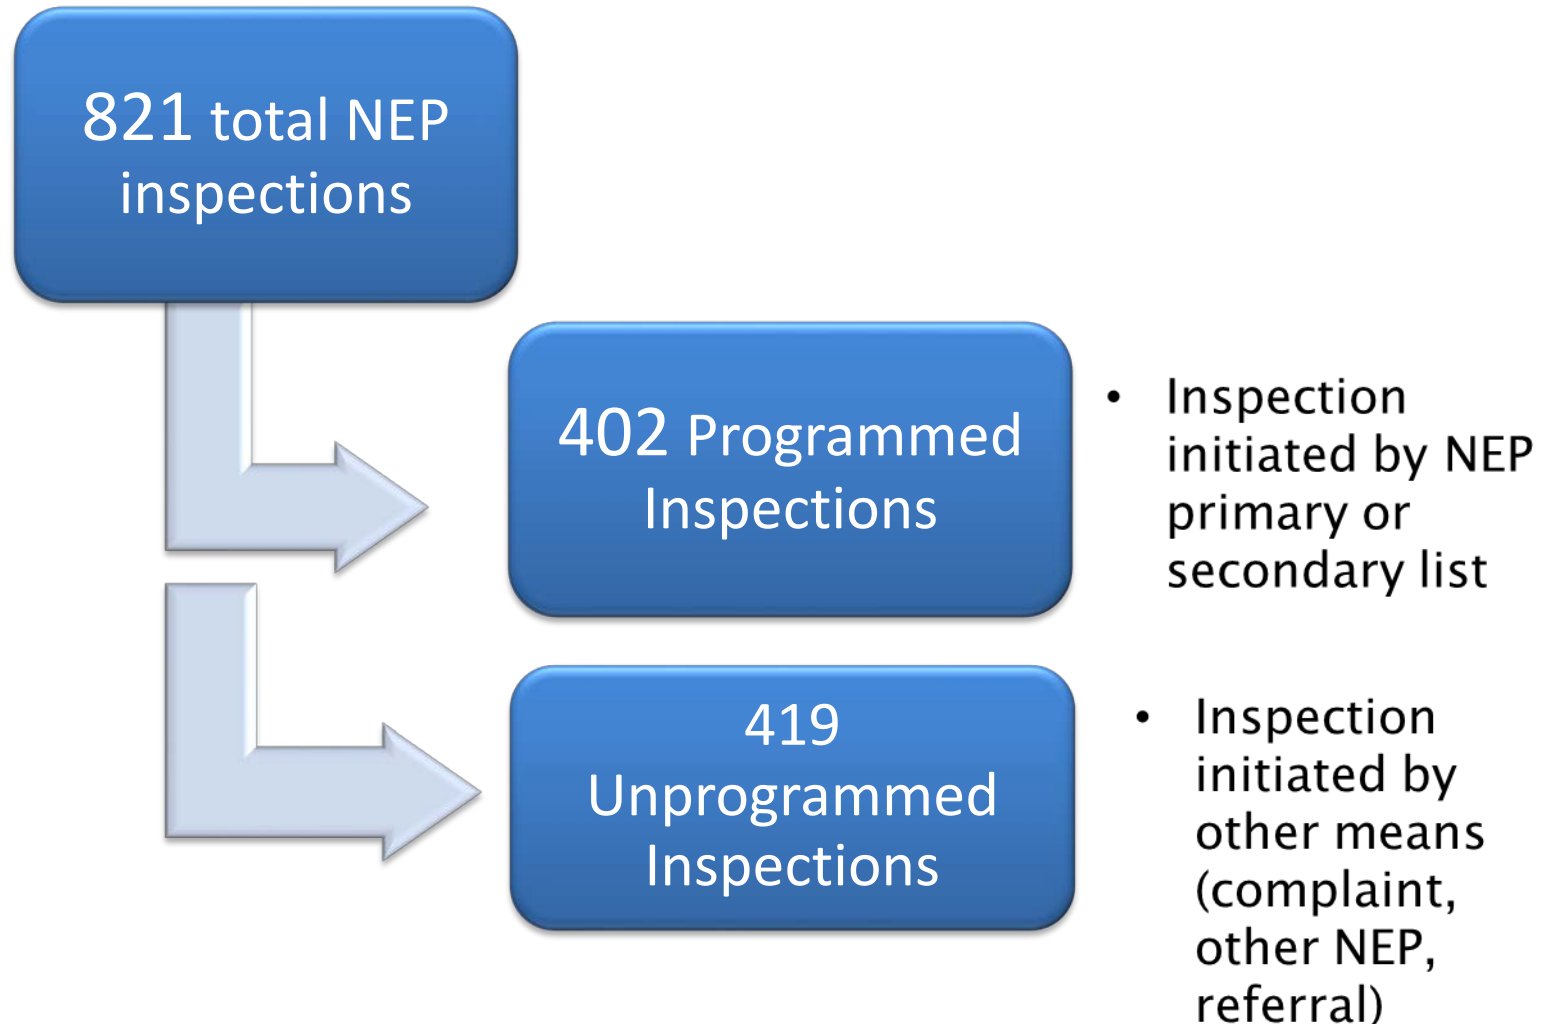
821 total NEP inspections

402 Programmed Inspections

• Inspection initiated by NEP primary or secondary list

419 Unprogrammed Inspections

• Inspection initiated by other means (complaint, other NEP, referral)